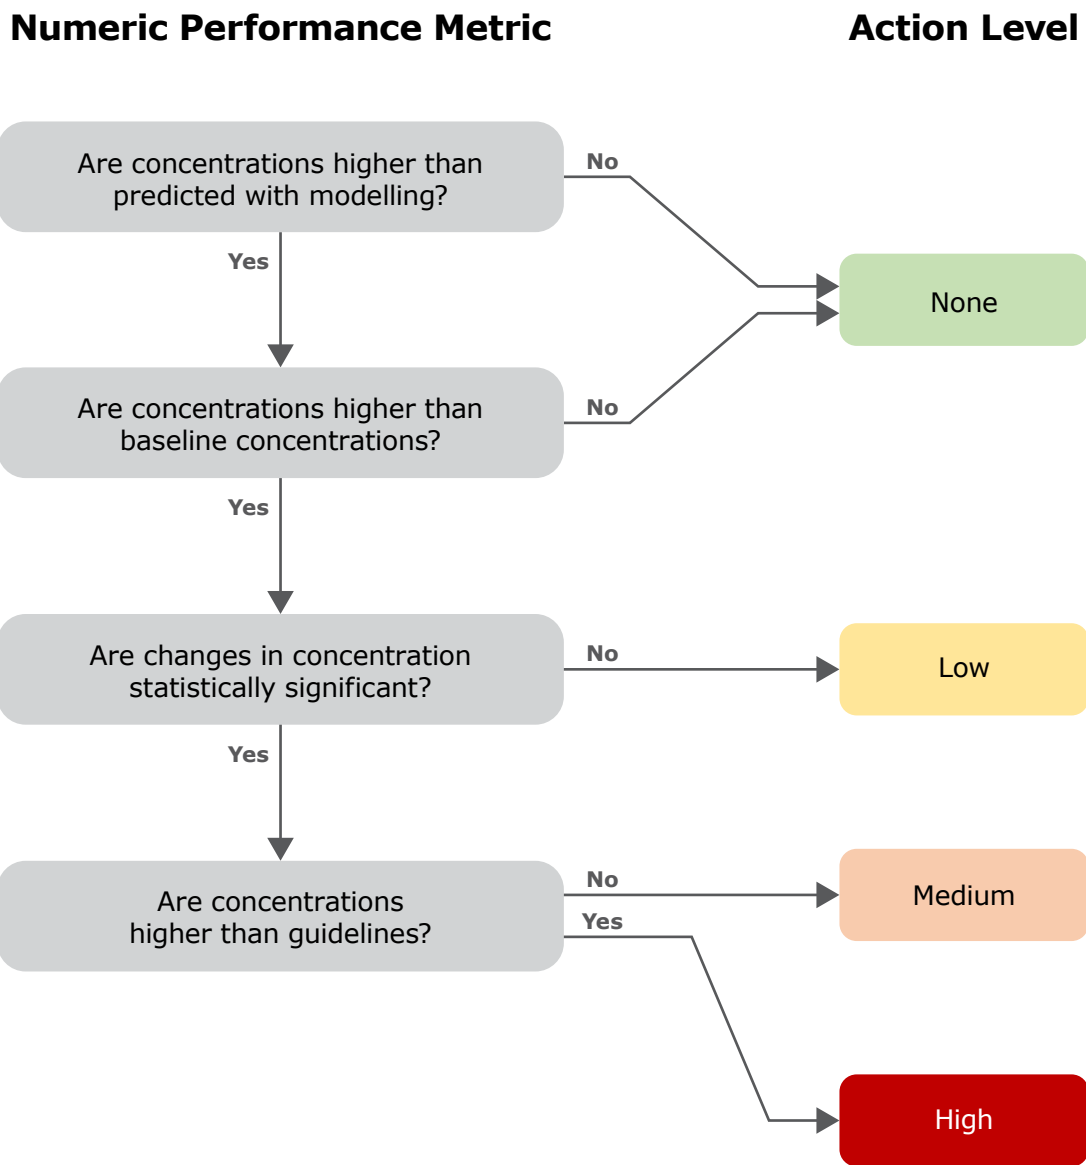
Numeric Performance Metric

Action Level

Are concentrations higher than predicted with modelling?

No

None

Yes

Are concentrations higher than baseline concentrations?

No

Yes

Are changes in concentration statistically significant?

No

Low

Yes

Are concentrations higher than guidelines?

No

Medium

Yes

High